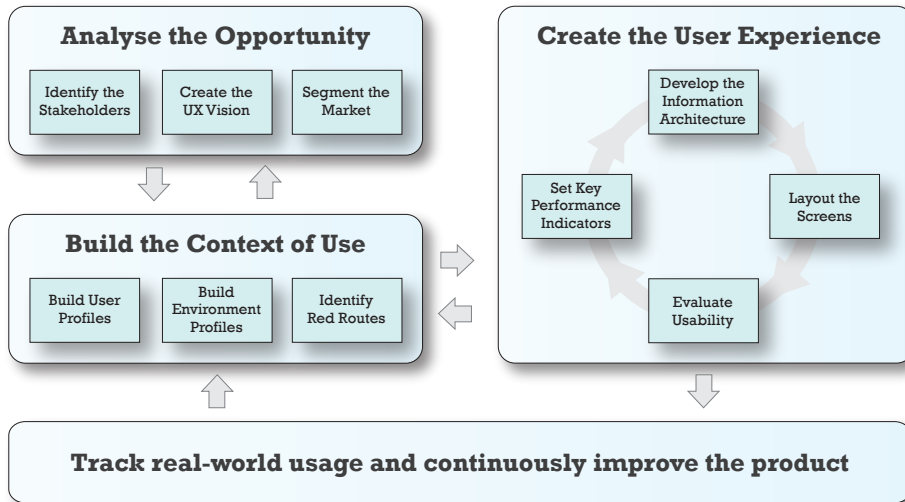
Analyse the Opportunity

Identify the Stakeholders

Create the UX Vision

Segment the Market

Build the Context of Use

Build User Profiles

Build Environment Profiles

Identify Red Routes

Create the User Experience

Develop the Information Architecture

Layout the Screens

Evaluate Usability

Set Key Performance Indicators

Track real-world usage and continuously improve the product